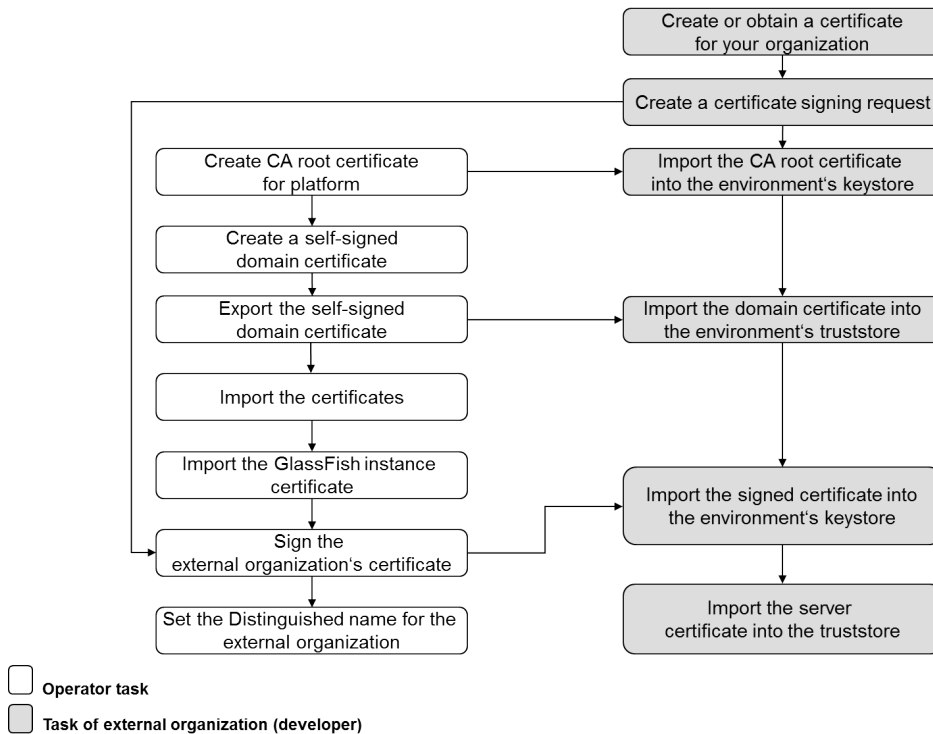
Create or obtain a certificate for your organization

Create a certificate signing request

Create CA root certificate for platform

Import the CA root certificate into the environment‘s keystore

Create a self-signed domain certificate

Export the self-signed domain certificate

Import the domain certificate into the environment‘s truststore

Import the certificates

Import the GlassFish instance certificate

Import the signed certificate into the environment‘s keystore

Sign the external organization‘s certificate

Import the server certificate into the truststore

Set the Distinguished name for the external organization

Operator task

Task of external organization (developer)